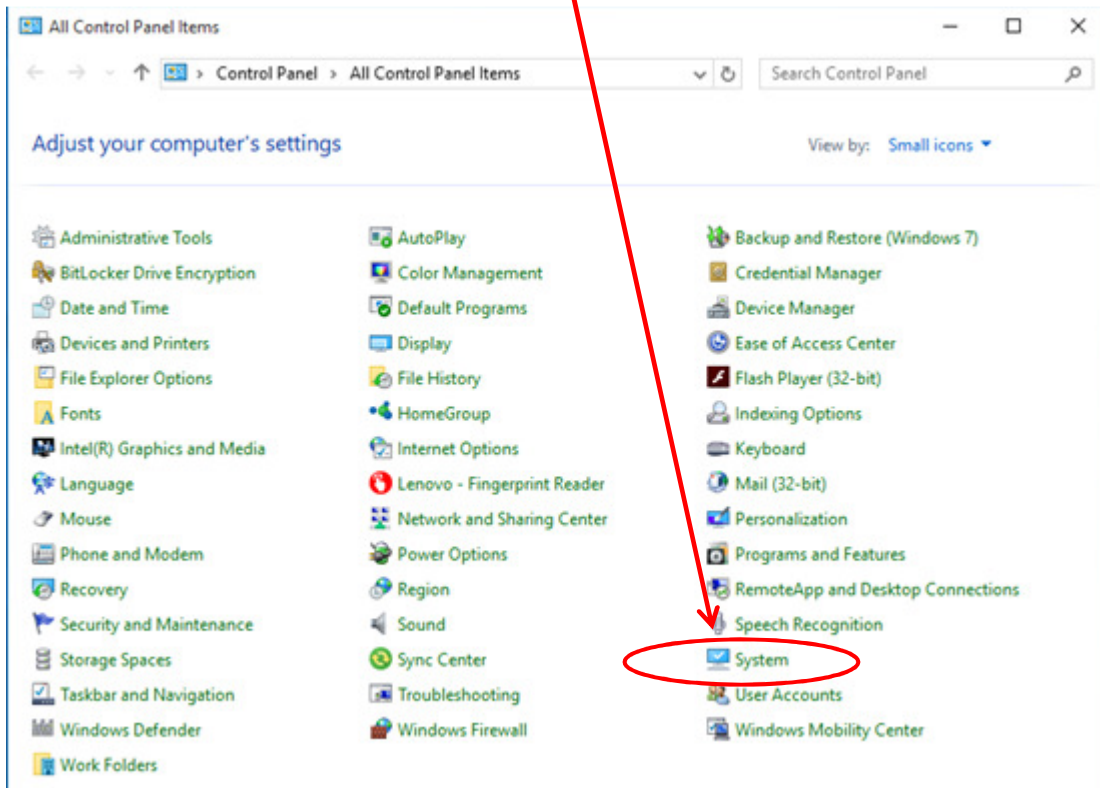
All Control Panel Items

Control Panel > All Control Panel Items

Search Control Panel

Adjust your computer's settings

View by: Small icons

Administrative Tools
BitLocker Drive Encryption
Date and Time
Devices and Printers
File Explorer Options
Fonts
Intel(R) Graphics and Media
Language
Mouse
Phone and Modem
Recovery
Security and Maintenance
Storage Spaces
Taskbar and Navigation
Windows Defender
Work Folders

AutoPlay
Color Management
Default Programs
Display
File History
HomeGroup
Internet Options
Lenovo - Fingerprint Reader
Network and Sharing Center
Power Options
Region
Sound
Sync Center
Troubleshooting
Windows Firewall

Backup and Restore (Windows 7)
Credential Manager
Device Manager
Ease of Access Center
Flash Player (32-bit)
Indexing Options
Keyboard
Mail (32-bit)
Personalization
Programs and Features
RemoteApp and Desktop Connections
Speech Recognition
System
User Accounts
Windows Mobility Center